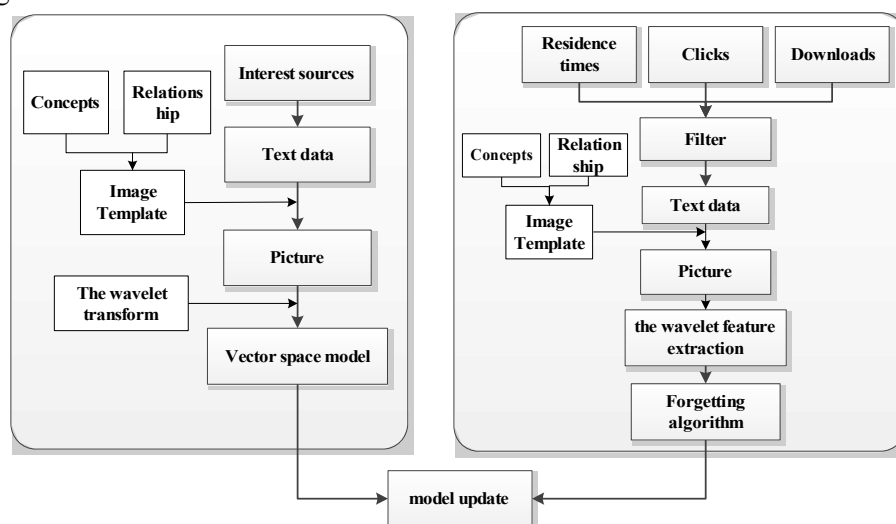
Concepts

Relationship

Interest sources

Text data

Image Template

Picture

The wavelet transform

Vector space model

Residence times

Clicks

Downloads

Filter

Concepts

Relationship

Image Template

Text data

Picture

the wavelet feature extraction

Forgetting algorithm

model update